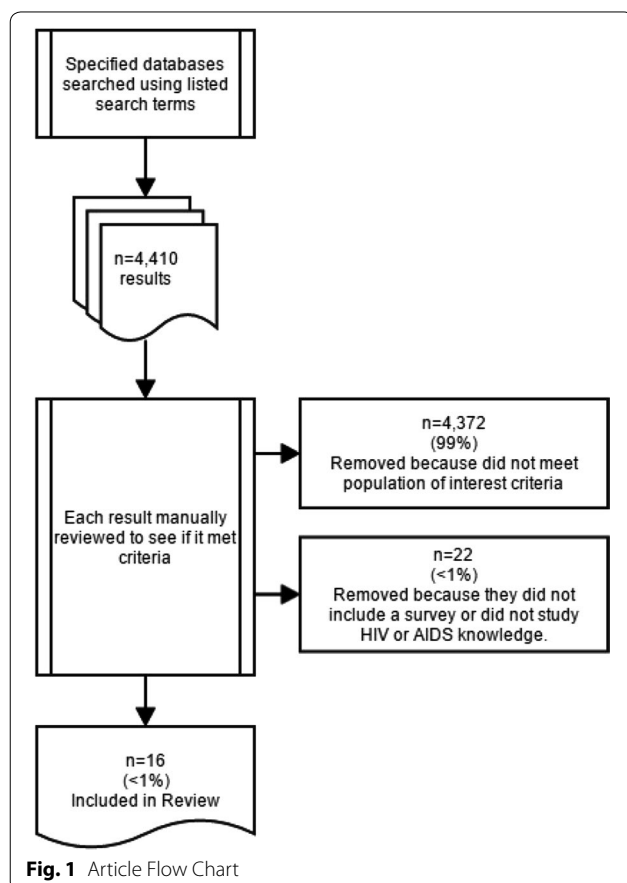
Specified databases searched using listed search terms

n=4,410
results

Each result manually reviewed to see if it met criteria

n=4,372
(99%)
Removed because did not meet population of interest criteria

n=22
(<1%)
Removed because they did not include a survey or did not study HIV or AIDS knowledge.

n=16
(<1%)
Included in Review

**Fig. 1** Article Flow Chart